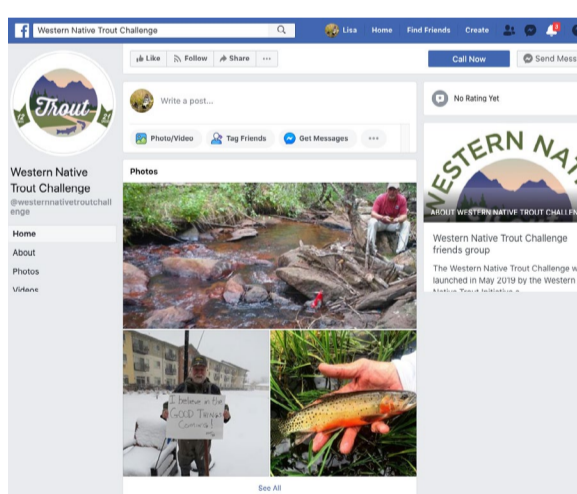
Western Native Trout Challenge

Lisa Home Find Friends Create

Trout
12 21

Western Native Trout Challenge
@westernnativetroutchallenge

Home
About
Photos
Videos

Like Follow Share ···

Call Now Send Mess

Write a post...

Photo/Video Tag Friends Get Messages ···

Photos

I believe in the GOOD TROUT Camera!

See All

No Rating Yet

WESTERN NAT

ABOUT WESTERN NATIVE TROUT CHALLEN

Western Native Trout Challenge friends group

The Western Native Trout Challenge w launched in May 2019 by the Western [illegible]